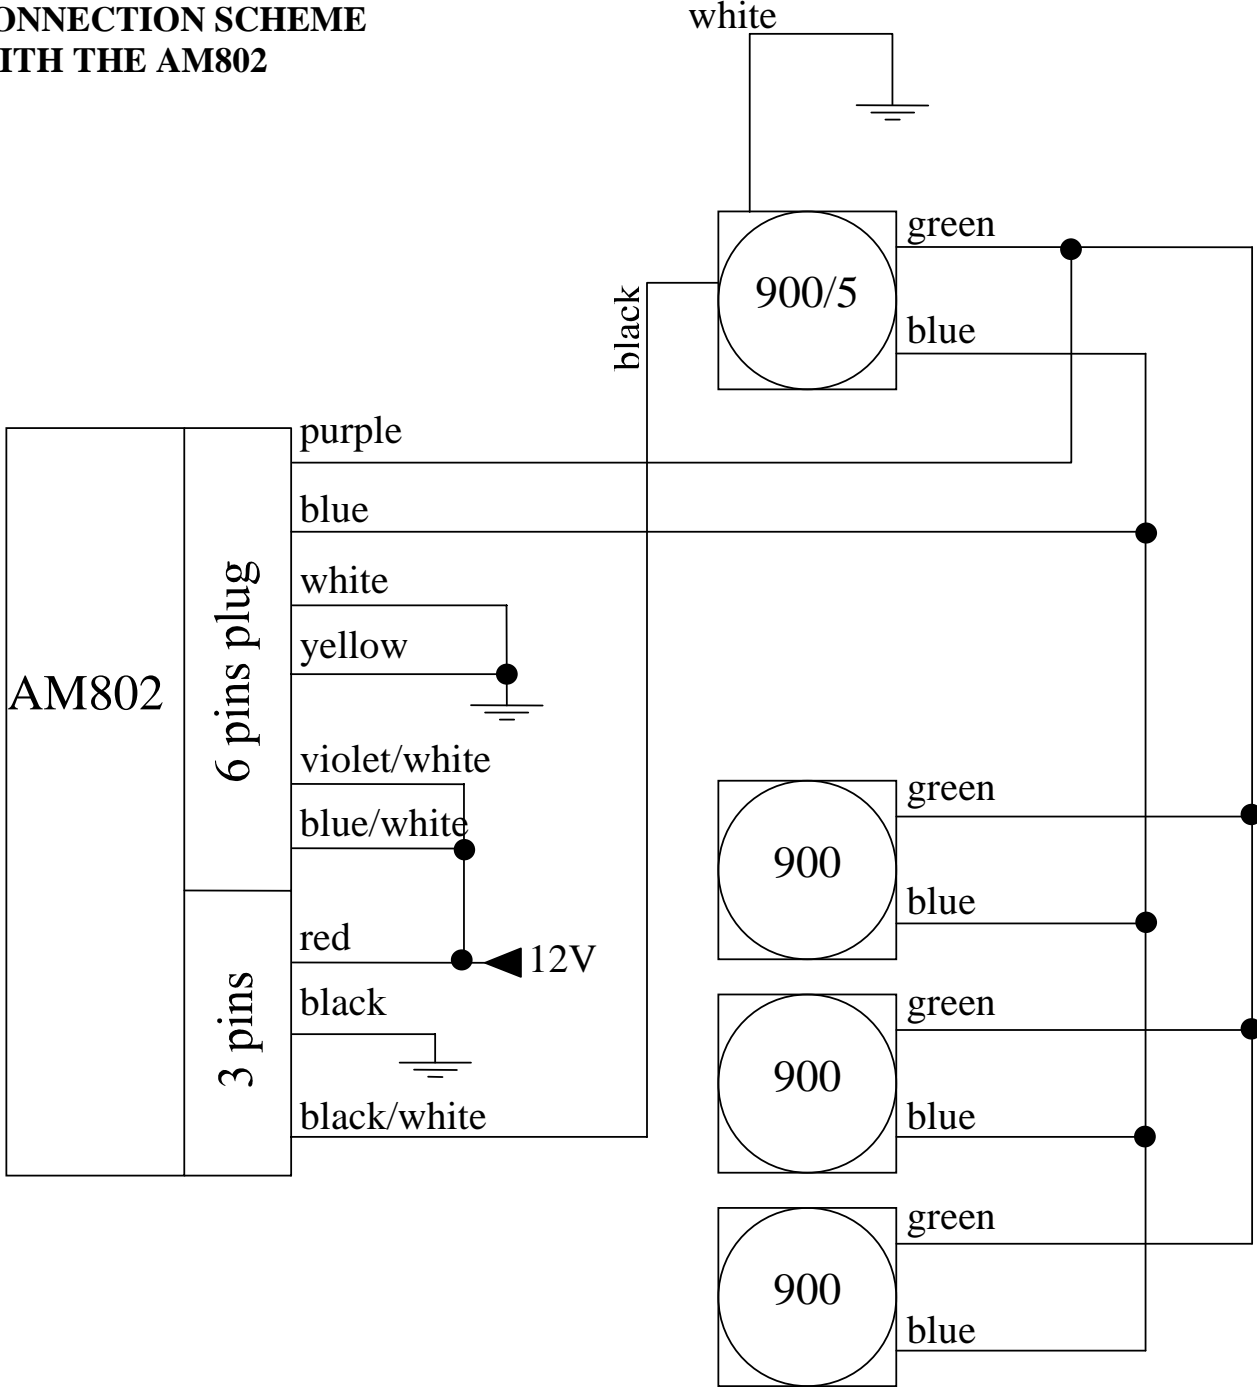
ONNECTION SCHEME
ITH THE AM802

white

green
900/5
blue
black

AM802
6 pins plug
3 pins

purple
blue
white
yellow
violet/white
blue/white
red
12V
black
black/white

green
900
blue
green
900
blue
green
900
blue